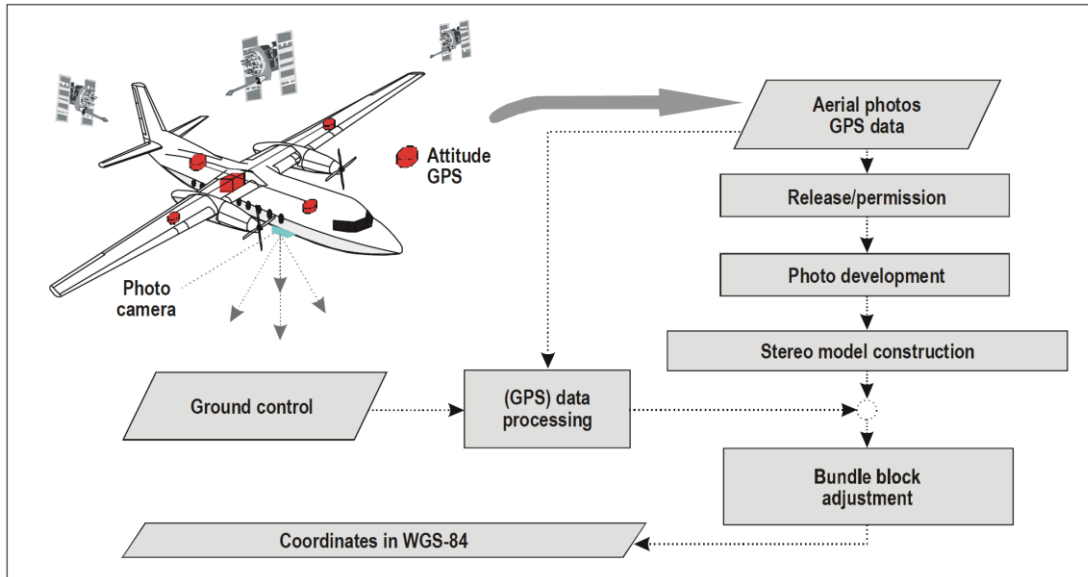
Attitude GPS

Photo camera

Aerial photos GPS data

Release/permission

Photo development

Stereo model construction

Ground control

(GPS) data processing

Bundle block adjustment

Coordinates in WGS-84